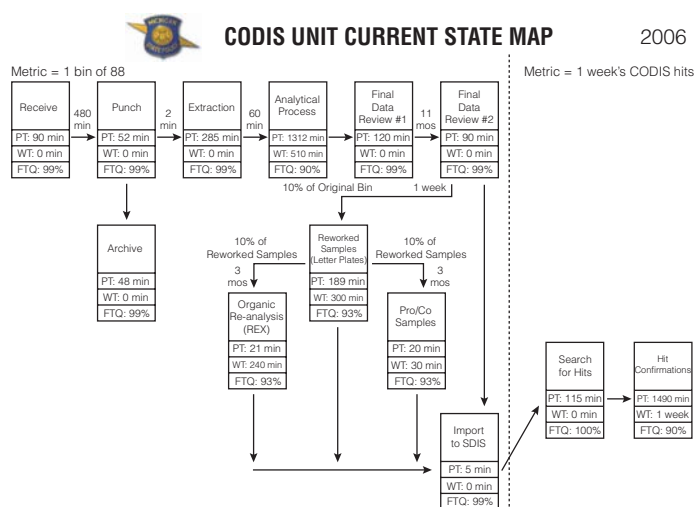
MICHIGAN STATE POLICE

CODIS UNIT CURRENT STATE MAP

2006

Metric = 1 bin of 88

Metric = 1 week's CODIS hits

Receive
PT: 90 min
WT: 0 min
FTQ: 99%

480 min

Punch
PT: 52 min
WT: 0 min
FTQ: 99%

2 min

Extraction
PT: 285 min
WT: 0 min
FTQ: 99%

60 min

Analytical Process
PT: 1312 min
WT: 510 min
FTQ: 90%

Final Data Review #1
PT: 120 min
WT: 0 min
FTQ: 99%

11 mos

Final Data Review #2
PT: 90 min
WT: 0 min
FTQ: 99%

10% of Original Bin

1 week

Archive
PT: 48 min
WT: 0 min
FTQ: 99%

10% of Reworked Samples

3 mos

Reworked Samples (Letter Plates)
PT: 189 min
WT: 300 min
FTQ: 93%

10% of Reworked Samples

3 mos

Organic Re-analysis (REX)
PT: 21 min
WT: 240 min
FTQ: 93%

Pro/Co Samples
PT: 20 min
WT: 30 min
FTQ: 93%

Import to SDIS
PT: 5 min
WT: 0 min
FTQ: 99%

Search for Hits
PT: 115 min
WT: 0 min
FTQ: 100%

Hit Confirmations
PT: 1490 min
WT: 1 week
FTQ: 90%